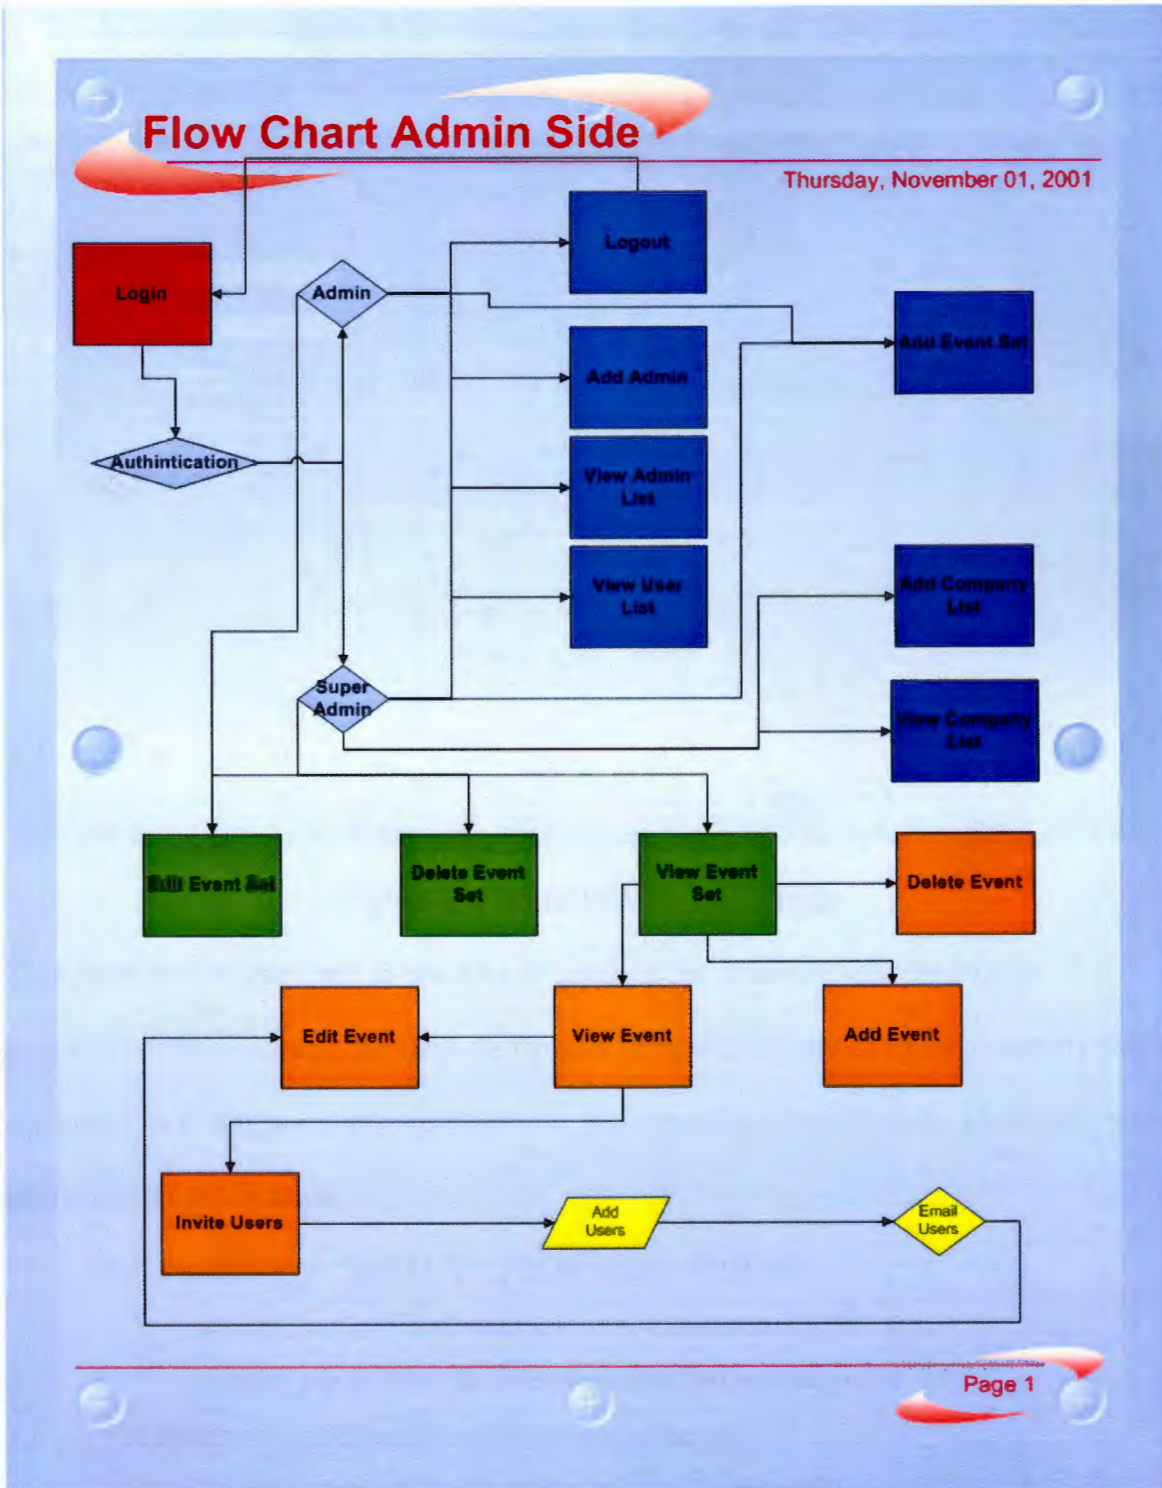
Flow Chart Admin Side

Thursday, November 01, 2001

Login

Logout

Admin

Add Event Set

Add Admin

Authintication

View Admin List

View User List

Add Company List

Super Admin

View Company List

Edit Event Set

Delete Event Set

View Event Set

Delete Event

Edit Event

View Event

Add Event

Invite Users

Add Users

Email Users

Page 1